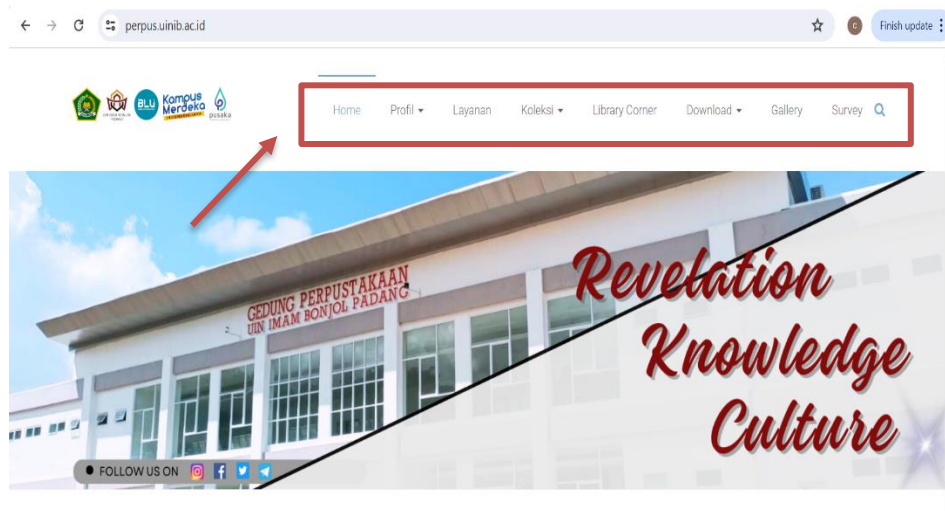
perpus.uinib.ac.id

Finish update

BLU Kampus Merdeka pusaka

Home Profil Layanan Koleksi Library Corner Download Gallery Survey

GEDUNG PERPUSTAKAAN UIN IMAM BONJOL PADANG

Revelation Knowledge Culture

FOLLOW US ON